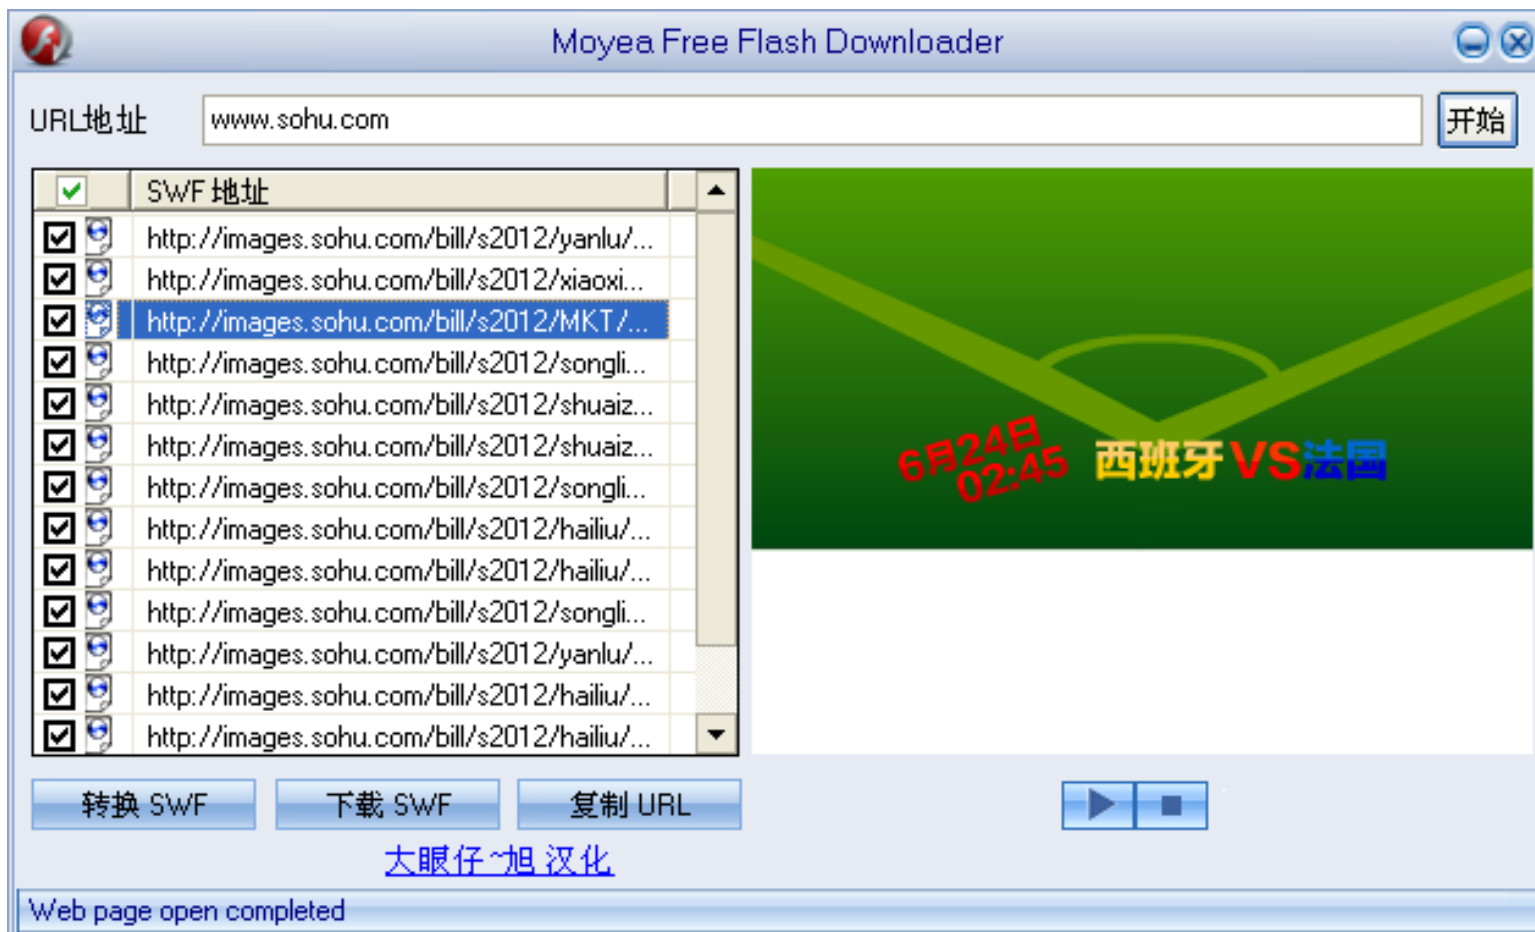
Moyea Free Flash Downloader

URL地址 www.sohu.com 开始

SWF 地址

http://images.sohu.com/bill/s2012/yanlu/...
http://images.sohu.com/bill/s2012/xiaoxi...
http://images.sohu.com/bill/s2012/MKT/...
http://images.sohu.com/bill/s2012/songli...
http://images.sohu.com/bill/s2012/shuaiz...
http://images.sohu.com/bill/s2012/shuaiz...
http://images.sohu.com/bill/s2012/songli...
http://images.sohu.com/bill/s2012/hailiu/...
http://images.sohu.com/bill/s2012/hailiu/...
http://images.sohu.com/bill/s2012/songli...
http://images.sohu.com/bill/s2012/yanlu/...
http://images.sohu.com/bill/s2012/hailiu/...
http://images.sohu.com/bill/s2012/hailiu/...

6月24日 02:45 西班牙VS法国

转换 SWF 下载 SWF 复制 URL

大眼仔~旭 汉化

Web page open completed